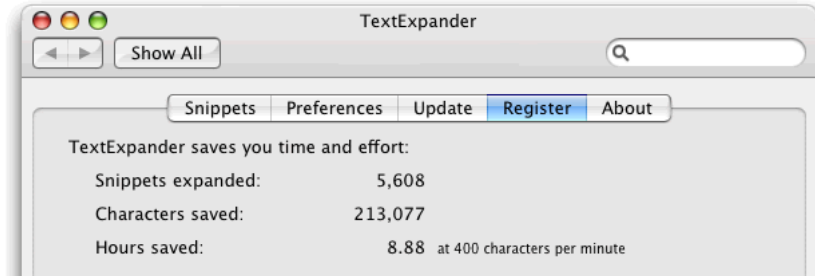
TextExpander

Show All

Snippets Preferences Update Register About

TextExpander saves you time and effort:

Snippets expanded: 5,608

Characters saved: 213,077

Hours saved: 8.88 at 400 characters per minute